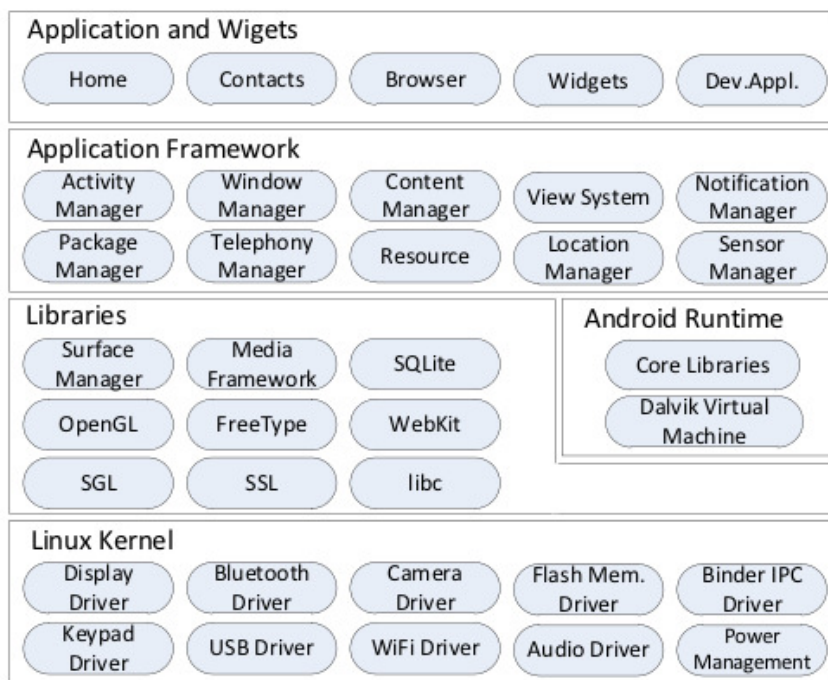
Application and Wigets

Home
Contacts
Browser
Widgets
Dev.Appl.

Application Framework

Activity Manager
Window Manager
Content Manager
View System
Notification Manager
Package Manager
Telephony Manager
Resource
Location Manager
Sensor Manager

Libraries

Surface Manager
Media Framework
SQLite
OpenGL
FreeType
WebKit
SGL
SSL
libc

Android Runtime

Core Libraries
Dalvik Virtual Machine

Linux Kernel

Display Driver
Bluetooth Driver
Camera Driver
Flash Mem. Driver
Binder IPC Driver
Keypad Driver
USB Driver
WiFi Driver
Audio Driver
Power Management